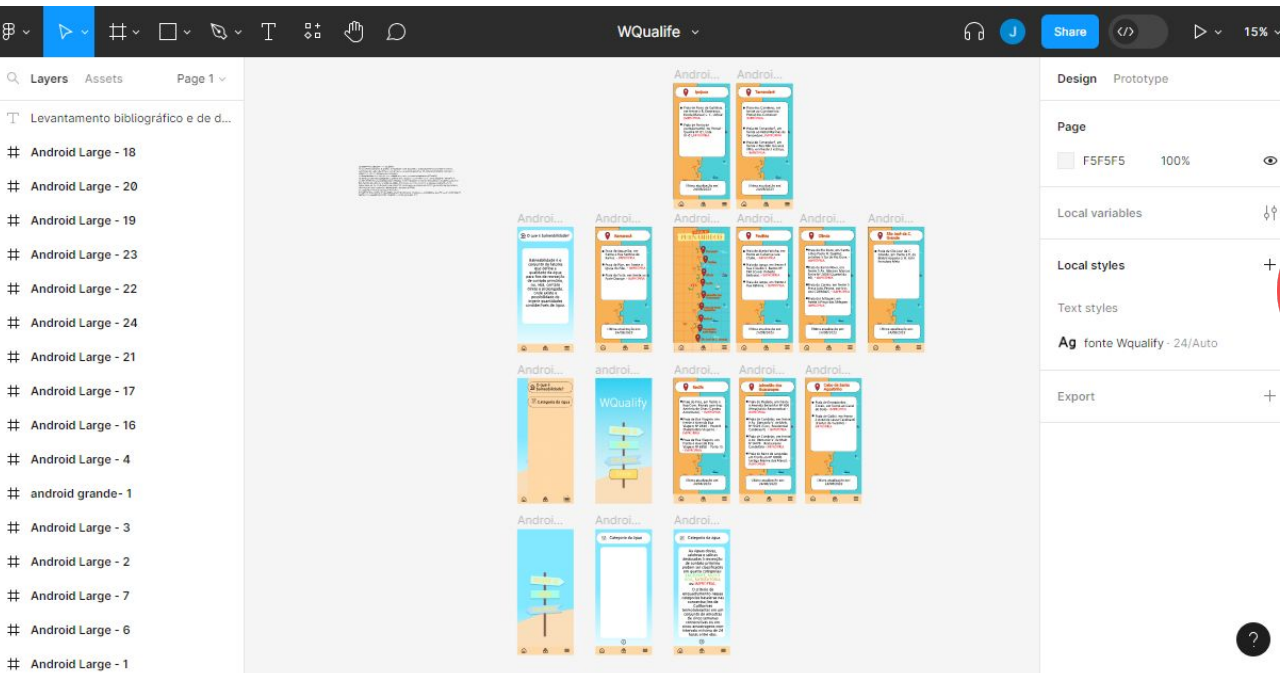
WQualife
J
Share
15%
Layers Assets Page 1
Levantamento bibliográfico e de d...
Android Large - 18
Android Large - 20
Android Large - 19
Android Large - 23
Android Large - 22
Android Large - 24
Android Large - 21
Android Large - 17
Android Large - 16
Android Large - 4
android grande- 1
Android Large - 3
Android Large - 2
Android Large - 7
Android Large - 6
Android Large - 1
Androi... Androi...
Androi... Androi... Androi... Androi... Androi... Androi...
Androi... androi... Androi... Androi... Androi...
Androi... Androi... Androi...
WQualify
Categoria da água
Design Prototype
Page
F5F5F5 100%
Local variables
Local styles
Text styles
Ag fonte Wqualify · 24/Auto
Export
?